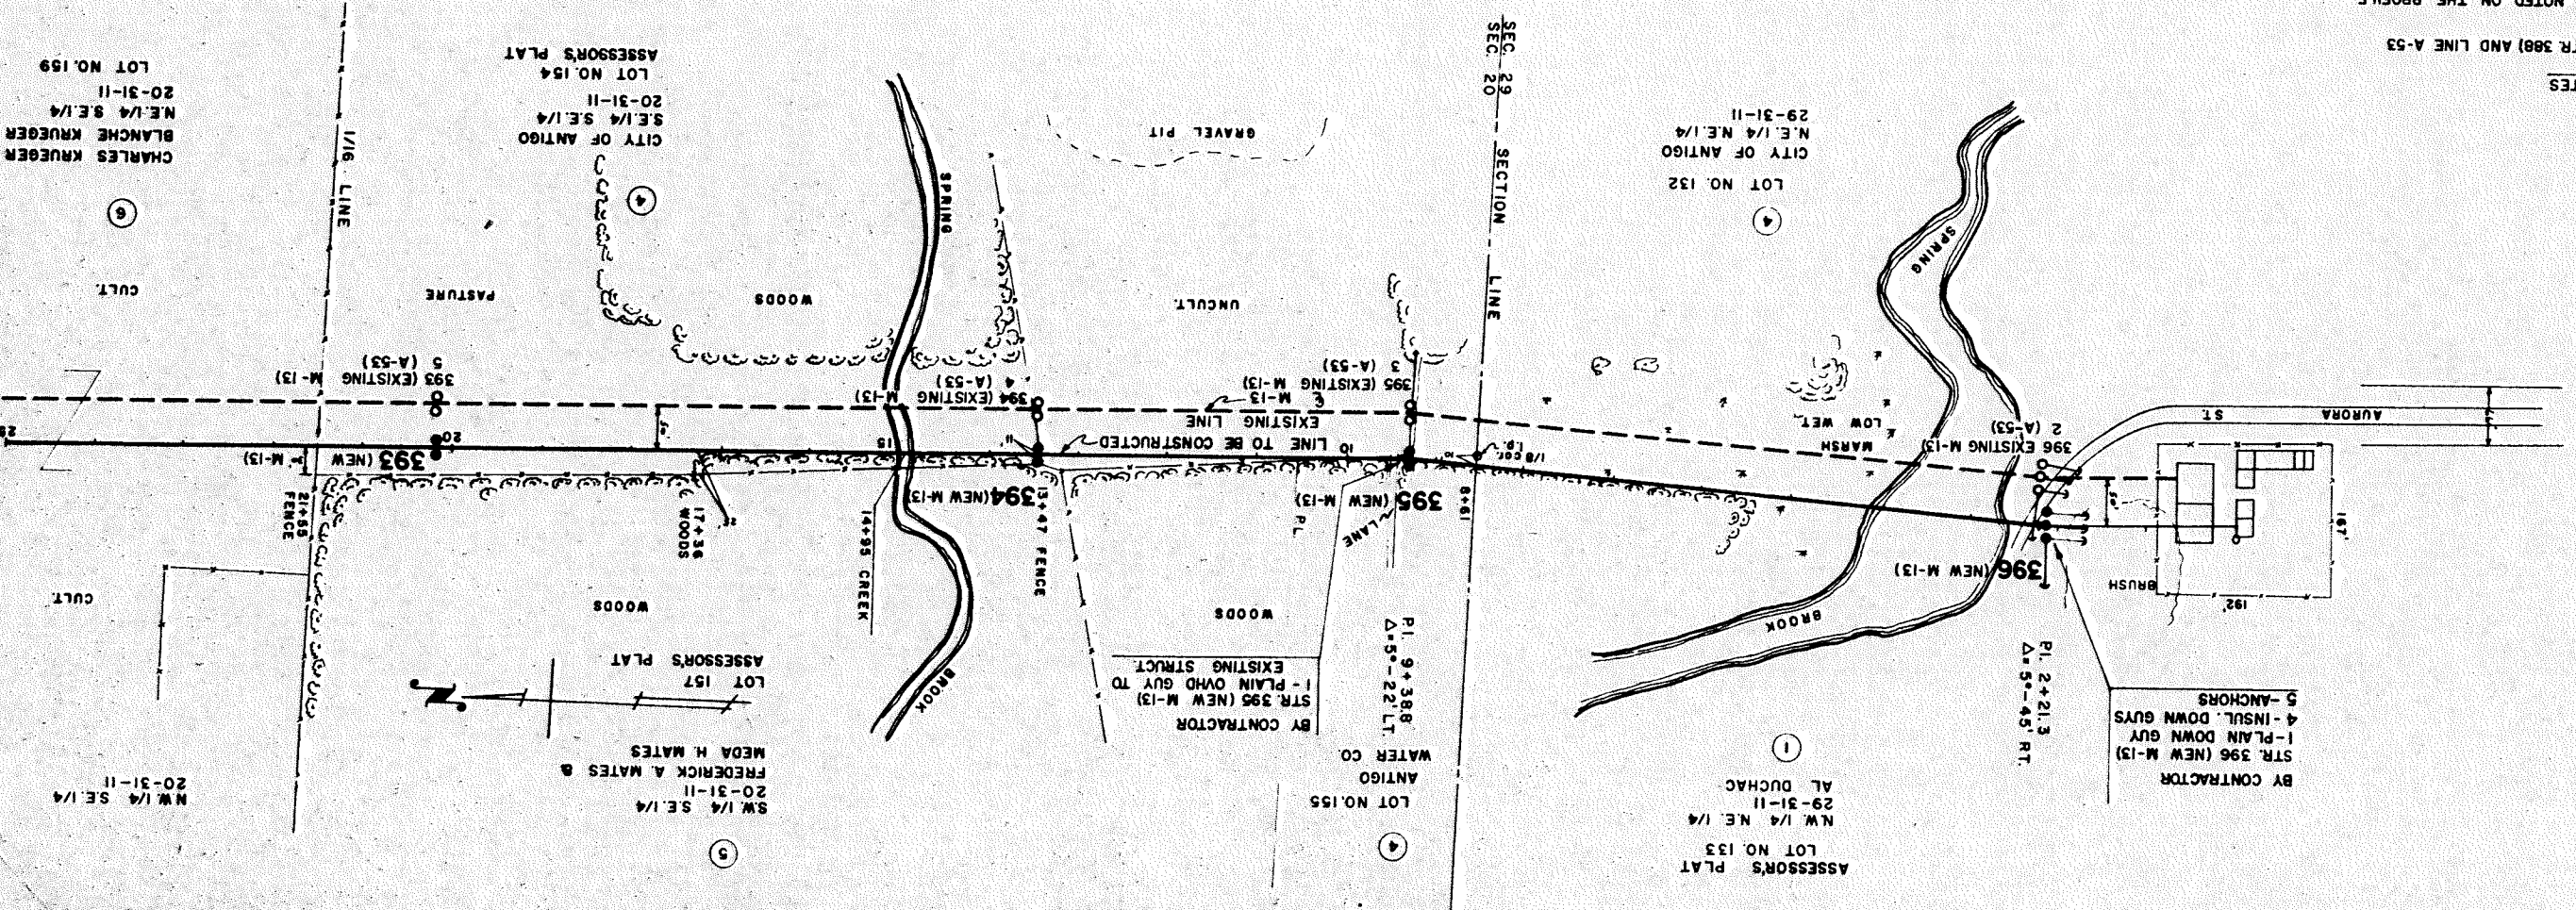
NOTED ON THE PROFILE
(STR. 388) AND LINE A-53
TES

CHARLES KRUEGER
BLANCHE KRUEGER
N.E.1/4 S.E.1/4
20-31-11
LOT NO. 159

6

CULT.

1/16 LINE

CITY OF ANTIGO
S.E.1/4 S.E.1/4
20-31-11
LOT NO. 154
ASSESSOR'S PLAT

4

PASTURE

WOODS

SPRING

GRAVEL PIT

UNCULT.

SEC. 29
SEC. 20

SECTION LINE

CITY OF ANTIGO
N.E.1/4 N.E.1/4
29-31-11
LOT NO. 132

4

SPRING

393 (EXISTING M-13)
5 (A-53)

394 (EXISTING M-13)
4 (A-53)

395 (EXISTING M-13)
3 (A-53)

℄ M-13
EXISTING LINE

LINE TO BE CONSTRUCTED

396 EXISTING M-13)
2 (A-53)

MARSH
LOW WET

AURORA ST.

393 (NEW M-13)
20
21+55 FENCE
17+36 WOODS
15
14+95 CREEK
394 (NEW M-13)
13+47 FENCE
10
P.I.
395 (NEW M-13)
LANE
6+61
1/8 cor. I.P.
5

396 (NEW M-13)

BRUSH
167'
192'

CULT.

WOODS

WOODS

ASSESSOR'S PLAT
LOT 157

N

SW 1/4 S.E.1/4
20-31-11
FREDERICK A. MATES &
MEDA H. MATES

5

N.W.1/4 S.E.1/4
20-31-11

BROOK

BY CONTRACTOR
STR. 395 (NEW M-13)
1 - PLAIN OVHD GUY TO
EXISTING STRUCT.

P.I. 9+38.8
Δ=5°-22' LT.

WATER CO.
ANTIGO
LOT NO.155

4

BROOK

1

AL DUCHAC
29-31-11
N.W. 1/4 N.E. 1/4
LOT NO. 133
ASSESSOR'S PLAT

P.I. 2+21.3
Δ=5°-45' RT.

BY CONTRACTOR
STR. 396 (NEW M-13)
1-PLAIN DOWN GUY
4-INSUL. DOWN GUYS
5-ANCHORS